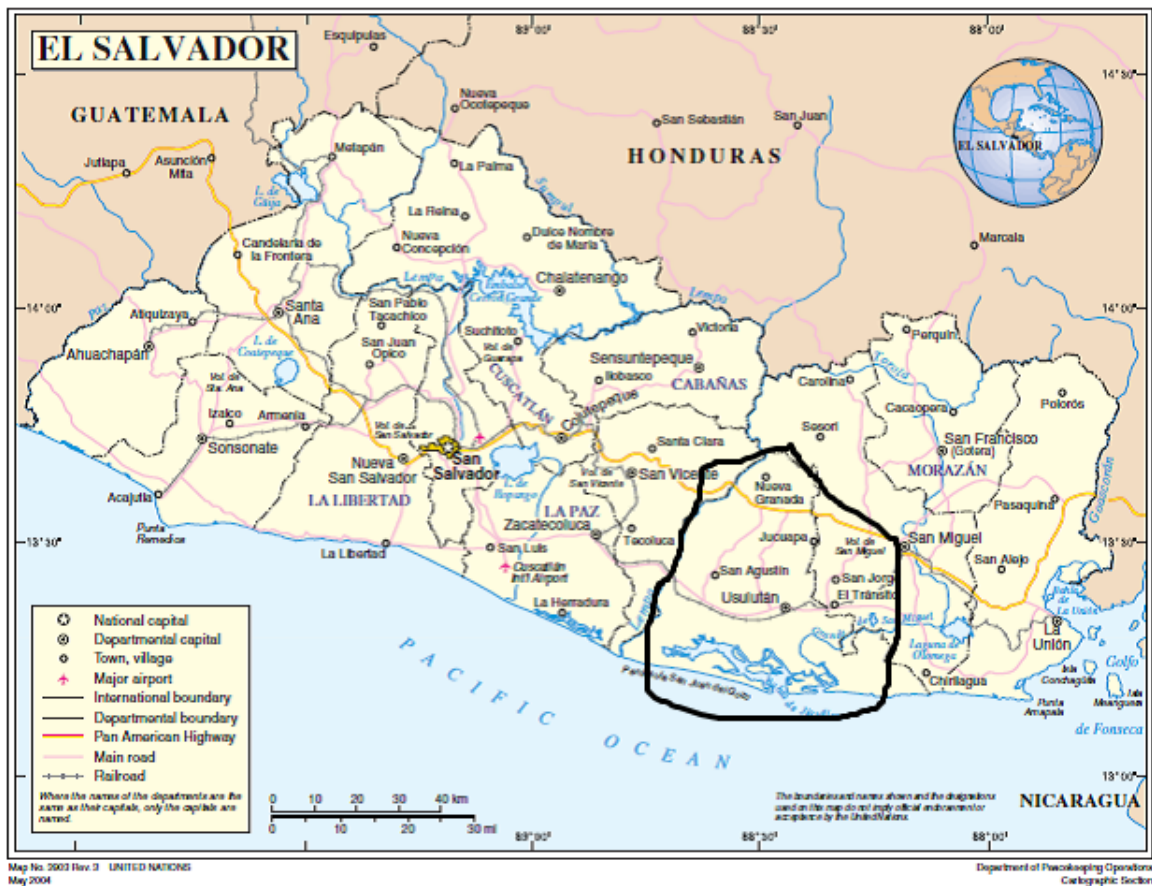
EL SALVADOR

Esquipulas
89°00'
88°30'
88°00'
14°30'

GUATEMALA
HONDURAS
EL SALVADOR

Nueva Ocotepeque
San Sebastián
San Juan
Jutiapa
Asunción Mita
Metapán
La Palma
L. de Güija
La Reina
Dulce Nombre de María
Nueva Concepción
Marcala
Candelaria de la Frontera
Lempa
Chalatenango
14°00'
Santa Ana
San Pablo Tacachico
Lempa
Victoria
Atiquizaya
L. de Coatepeque
Suchitoto
San Juan Opico
Sensuntepeque
Perquín
Ahuachapán
CUSCATLÁN
Ilobasco
CABAÑAS
Carolina
Polorós
Izalco
Armenia
Cojutepeque
Cacaopera
Sonsonate
Sesori
San Francisco (Gotera)
Nueva San Salvador
San Salvador
Santa Clara
MORAZÁN
San Vicente
Acajutla
LA LIBERTAD
Nueva Granada
Pasaquina
L. de Ilopango
LA PAZ
Zacatecoluca
Tecoluca
Jucuapa
San Miguel
13°30'
Punta Remedios
La Libertad
San Luis
San Agustín
San Jorge
San Alejo
Cuscatlán Int'l Airport
El Tránsito
Usulután
La Herradura
La Unión
Laguna de Olomega
Chirilagua
Golfo
PACIFIC OCEAN
Isla Conchagüita
Punta Amapala
Isla Meanguera
de Fonseca
13°00'
NICARAGUA
89°00'
88°30'
88°00'

National capital
Departmental capital
Town, village
Major airport
International boundary
Departmental boundary
Pan American Highway
Main road
Railroad
Where the names of the departments are the same as their capitals, only the capitals are named.

0 10 20 30 40 km
0 10 20 30 mi

The boundaries and names shown and the designations used on this map do not imply official endorsement or acceptance by the United Nations.

Map No. 3903 Rev. 3 UNITED NATIONS
May 2004

Department of Peacekeeping Operations
Cartographic Section